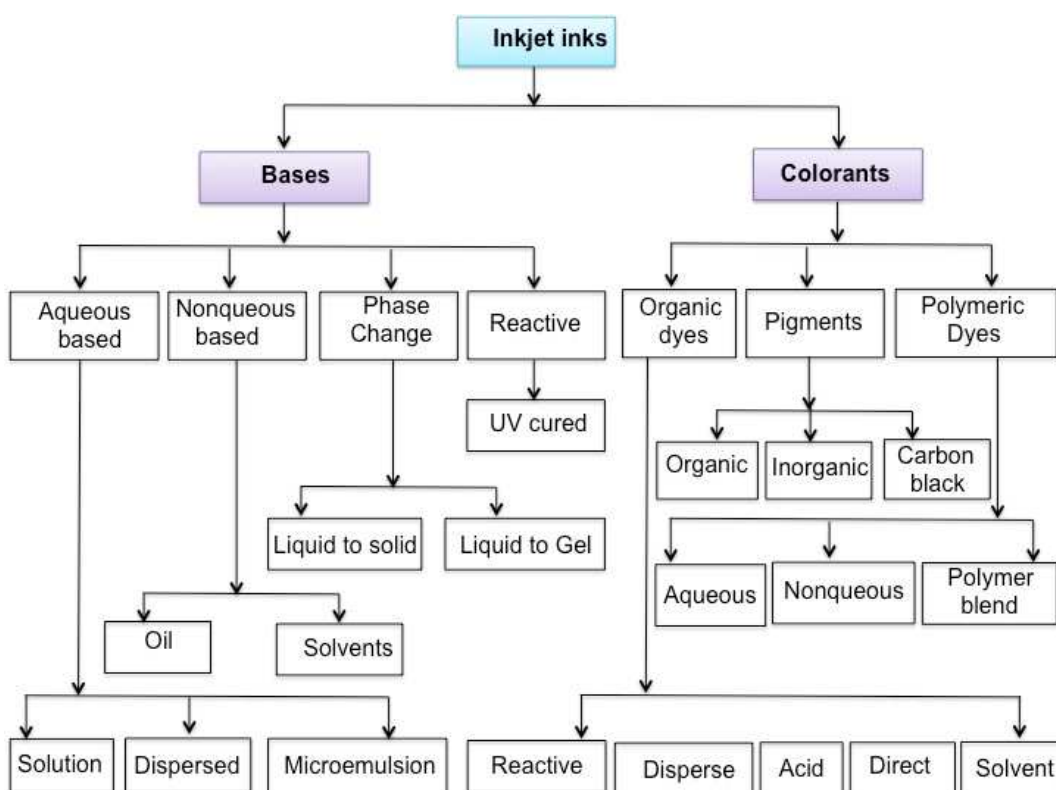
Inkjet inks

Bases

Colorants

Aqueous based

Nonqueous based

Phase Change

Reactive

Organic dyes

Pigments

Polymeric Dyes

UV cured

Organic

Inorganic

Carbon black

Liquid to solid

Liquid to Gel

Aqueous

Nonqueous

Polymer blend

Oil

Solvents

Solution

Dispersed

Microemulsion

Reactive

Disperse

Acid

Direct

Solvent